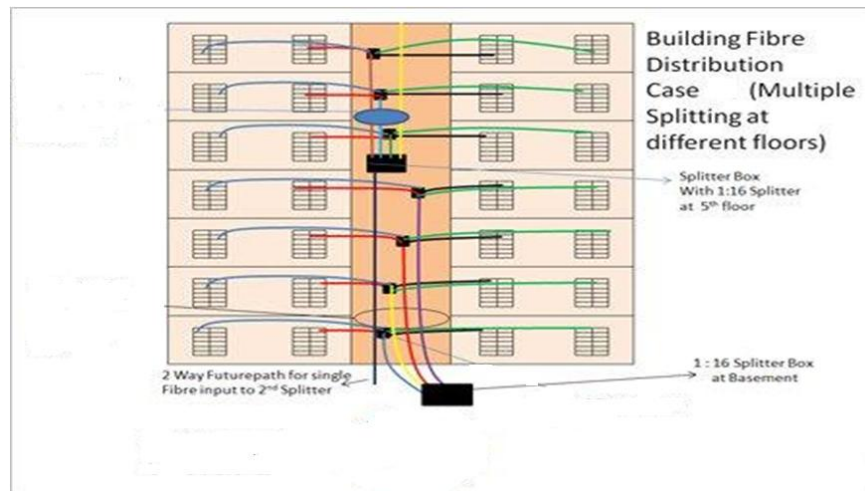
Building Fibre Distribution Case (Multiple Splitting at different floors)

Splitter Box With 1:16 Splitter at 5$^{th}$ floor

2 Way Futurepath for single Fibre input to 2$^{nd}$ Splitter

1 : 16 Splitter Box at Basement